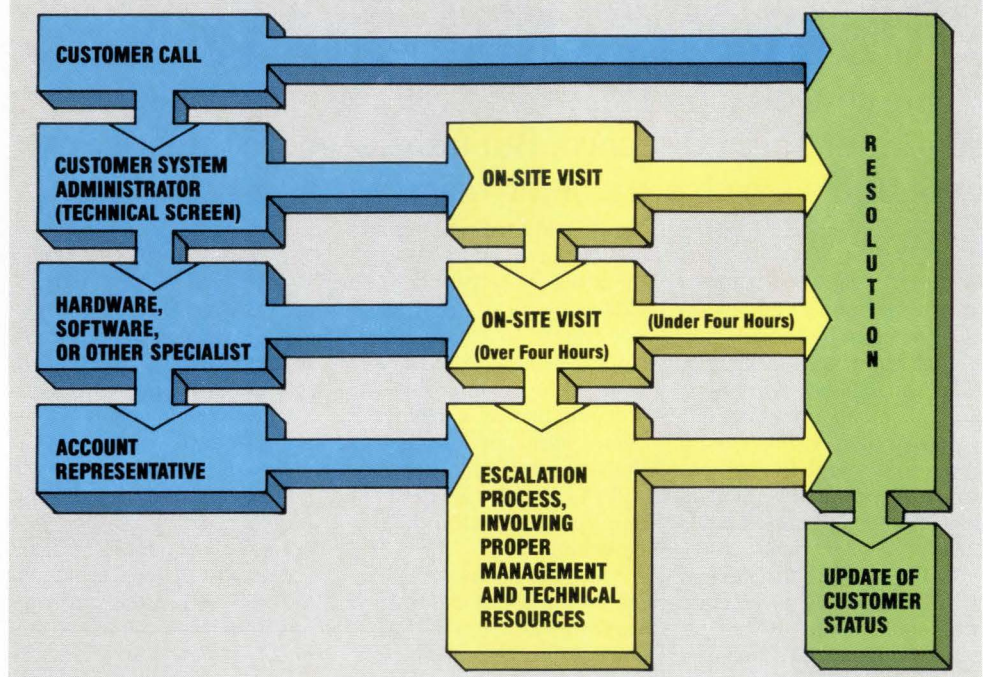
CUSTOMER CALL

CUSTOMER SYSTEM ADMINISTRATOR (TECHNICAL SCREEN)

ON-SITE VISIT

HARDWARE, SOFTWARE, OR OTHER SPECIALIST

ON-SITE VISIT

(Over Four Hours)

(Under Four Hours)

ACCOUNT REPRESENTATIVE

ESCALATION PROCESS, INVOLVING PROPER MANAGEMENT AND TECHNICAL RESOURCES

R E S O L U T I O N

UPDATE OF CUSTOMER STATUS